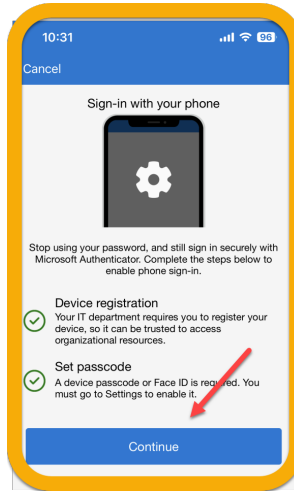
10:31

96

Cancel

Sign-in with your phone

Stop using your password, and still sign in securely with Microsoft Authenticator. Complete the steps below to enable phone sign-in.

Device registration

Your IT department requires you to register your device, so it can be trusted to access organizational resources.

Set passcode

A device passcode or Face ID is required. You must go to Settings to enable it.

Continue